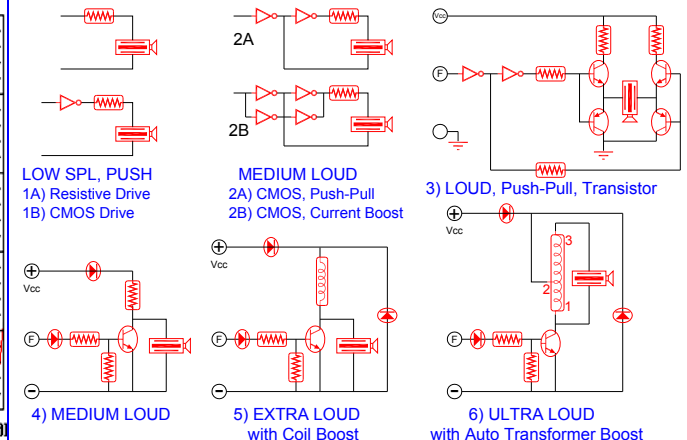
2A

2B

Vcc

F

LOW SPL, PUSH
1A) Resistive Drive
1B) CMOS Drive

MEDIUM LOUD
2A) CMOS, Push-Pull
2B) CMOS, Current Boost

3) LOUD, Push-Pull, Transistor

+
Vcc

F

−

4) MEDIUM LOUD

+
Vcc

F

−

5) EXTRA LOUD
with Coil Boost

+
Vcc

3
2
1

F

−

6) ULTRA LOUD
with Auto Transformer Boost